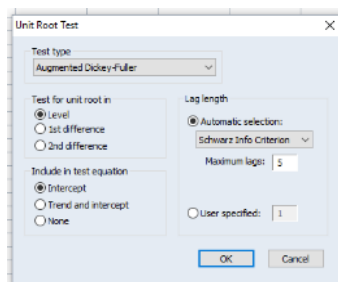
Unit Root Test
×

Test type
Augmented Dickey-Fuller

Test for unit root in
Level
1st difference
2nd difference

Include in test equation
Intercept
Trend and intercept
None

Lag length
Automatic selection:
Schwarz Info Criterion
Maximum lags: 5

User specified: 1

OK
Cancel